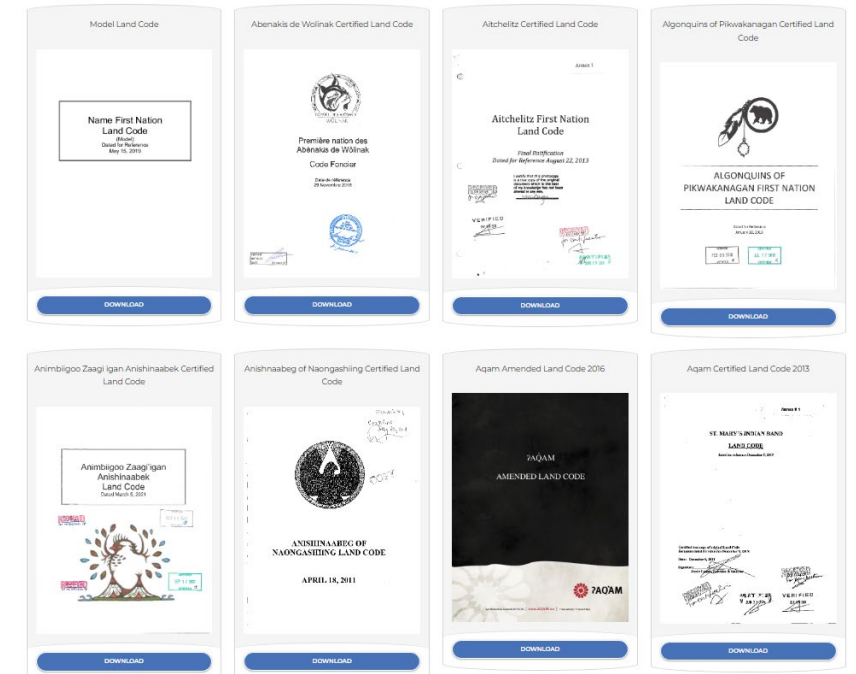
Model Land Code

Name First Nation
Land Code
(Model)
Dated for Reference
May 15, 2019

DOWNLOAD

Abenakis de Wolinak Certified Land Code

Première nation des
Abénakis de Wôlinak

Code Foncier

Date de référence
29 Novembre 2018

DOWNLOAD

Aitchelitz Certified Land Code

Annex 1

Aitchelitz First Nation
Land Code

Final Ratification
Dated for Reference August 22, 2013

VERIFIED

DOWNLOAD

Algonquins of Pikwakanagan Certified Land Code

ALGONQUINS OF
PIKWAKANAGAN FIRST NATION
LAND CODE

DOWNLOAD

Animbiigoo Zaagi'igan Anishinaabek Certified Land Code

Animbiigoo Zaagi'igan
Anishinaabek
Land Code
Dated March 6, 2024

DOWNLOAD

Anishnaabeg of Naongashiing Certified Land Code

ANISHINAABEG OF
NAONGASHIING LAND CODE

APRIL 18, 2011

DOWNLOAD

Aqam Amended Land Code 2016

ʔAQ̓AM

AMENDED LAND CODE

ʔAQ̓AM

DOWNLOAD

Aqam Certified Land Code 2013

Annex # 1

ST. MARY'S INDIAN BAND

LAND CODE

VERIFIED

DOWNLOAD